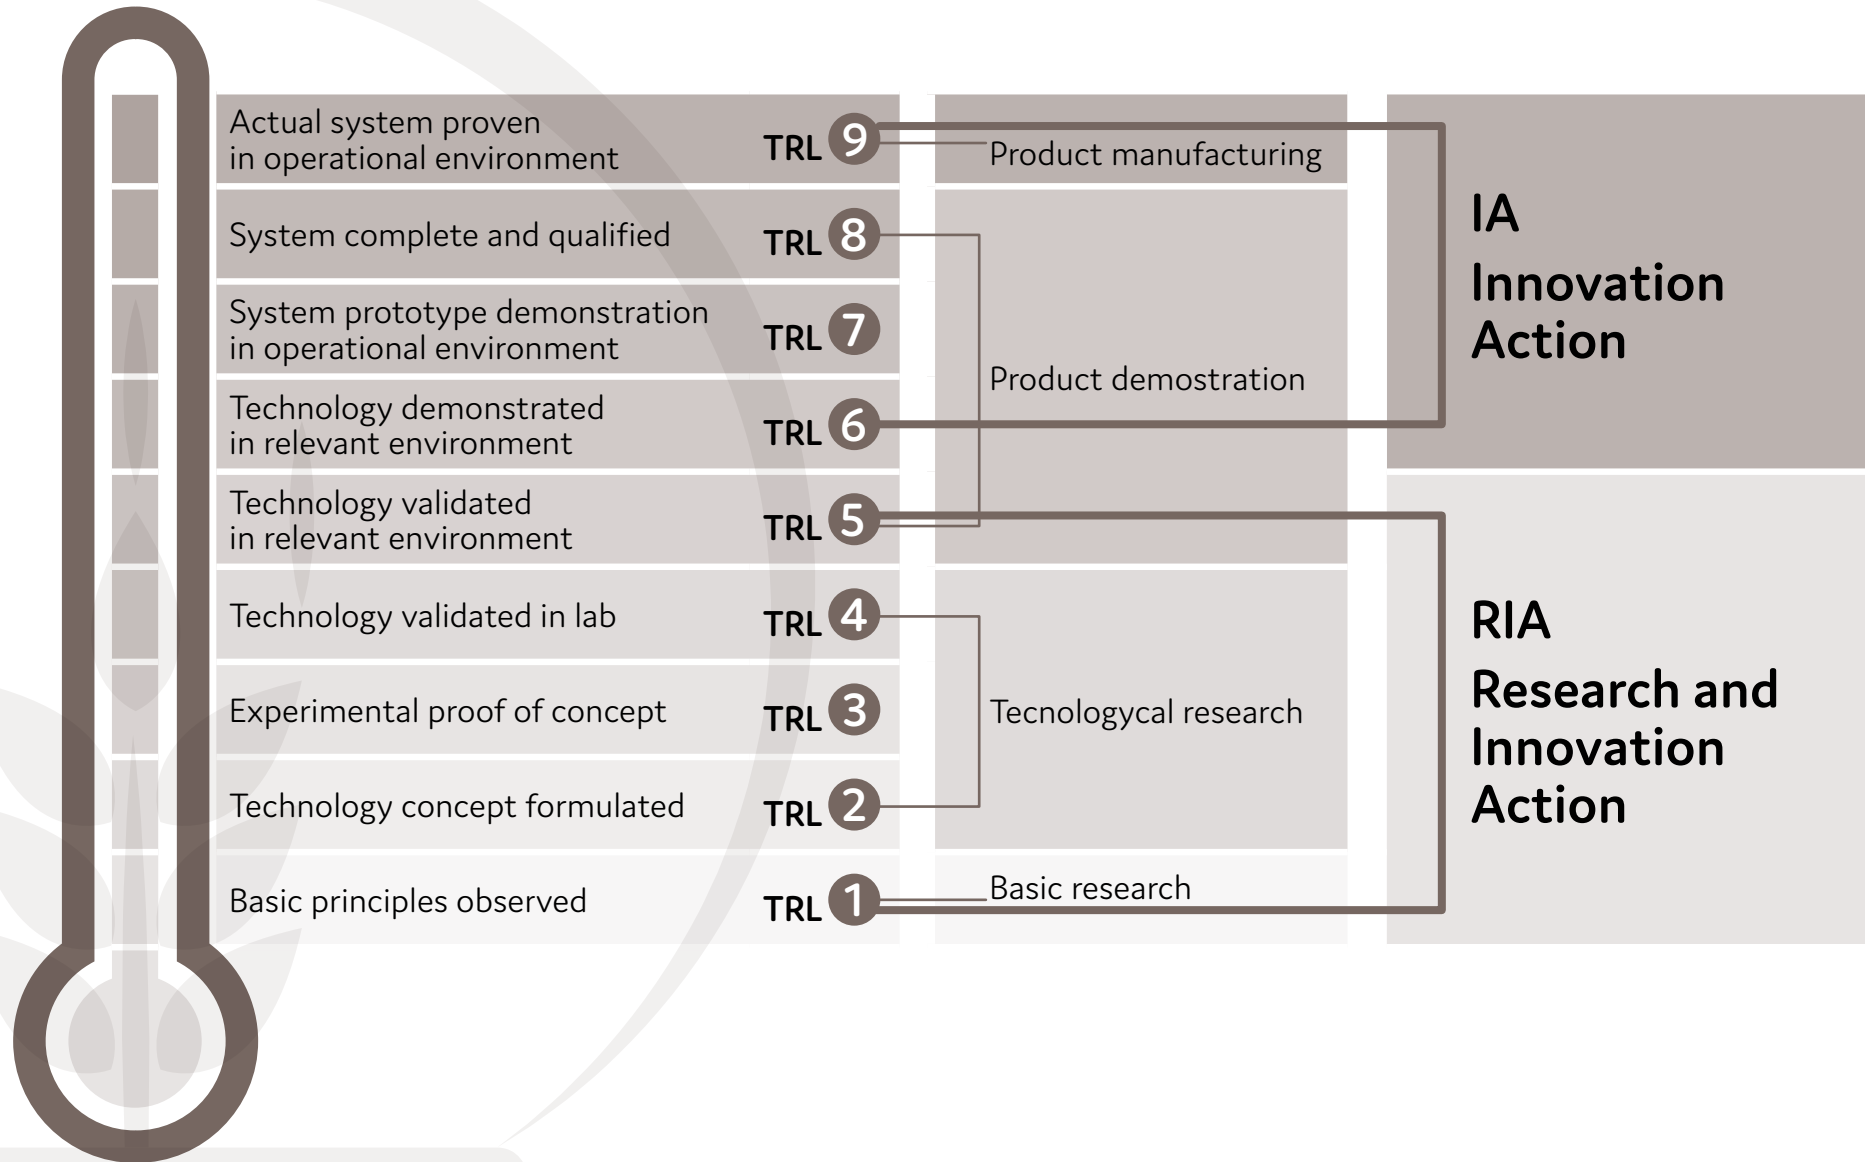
Actual system proven in operational environment TRL 9

System complete and qualified TRL 8

System prototype demonstration in operational environment TRL 7

Technology demonstrated in relevant environment TRL 6

Technology validated in relevant environment TRL 5

Technology validated in lab TRL 4

Experimental proof of concept TRL 3

Technology concept formulated TRL 2

Basic principles observed TRL 1

Product manufacturing

Product demostration

Tecnologycal research

Basic research

IA
Innovation Action

RIA
Research and Innovation Action